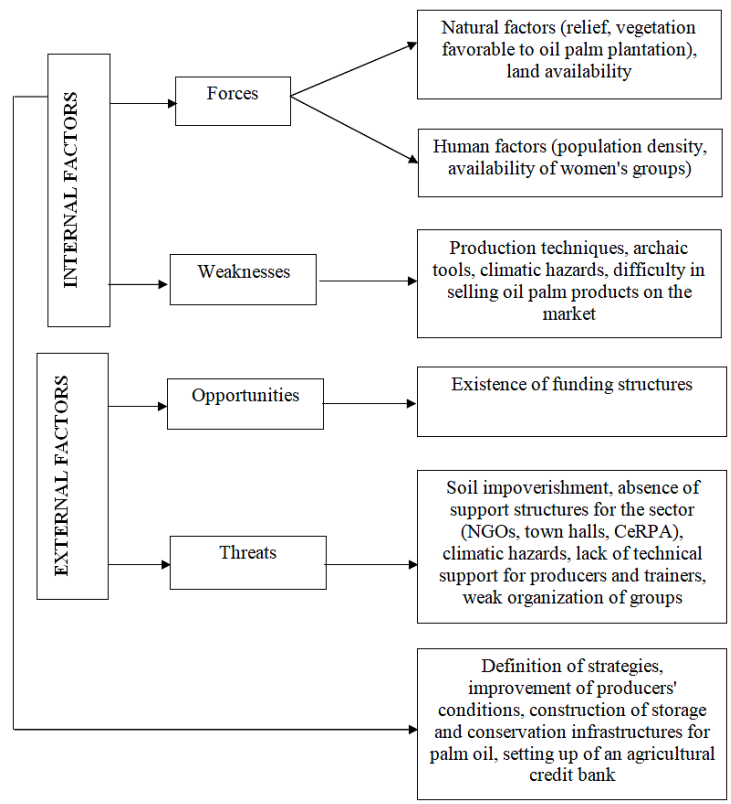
INTERNAL FACTORS

Forces

Natural factors (relief, vegetation favorable to oil palm plantation), land availability

Human factors (population density, availability of women's groups)

Weaknesses

Production techniques, archaic tools, climatic hazards, difficulty in selling oil palm products on the market

EXTERNAL FACTORS

Opportunities

Existence of funding structures

Threats

Soil impoverishment, absence of support structures for the sector (NGOs, town halls, CeRPA), climatic hazards, lack of technical support for producers and trainers, weak organization of groups

Definition of strategies, improvement of producers' conditions, construction of storage and conservation infrastructures for palm oil, setting up of an agricultural credit bank